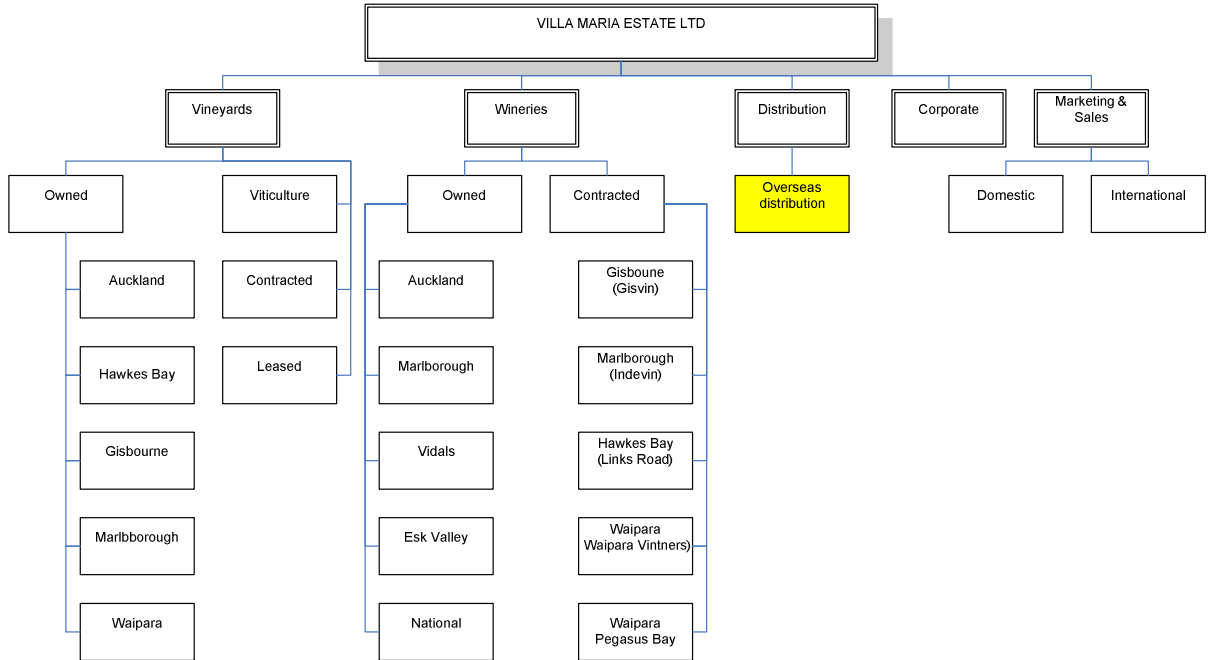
VILLA MARIA ESTATE LTD

Vineyards

Wineries

Distribution

Corporate

Marketing & Sales

Owned

Auckland

Hawkes Bay

Gisbourne

Marlbborough

Waipara

Viticulture

Contracted

Leased

Owned

Auckland

Marlborough

Vidals

Esk Valley

National

Contracted

Gisboune (Gisvin)

Marlborough (Indevin)

Hawkes Bay (Links Road)

Waipara Waipara Vintners)

Waipara Pegasus Bay

Overseas distribution

Domestic

International